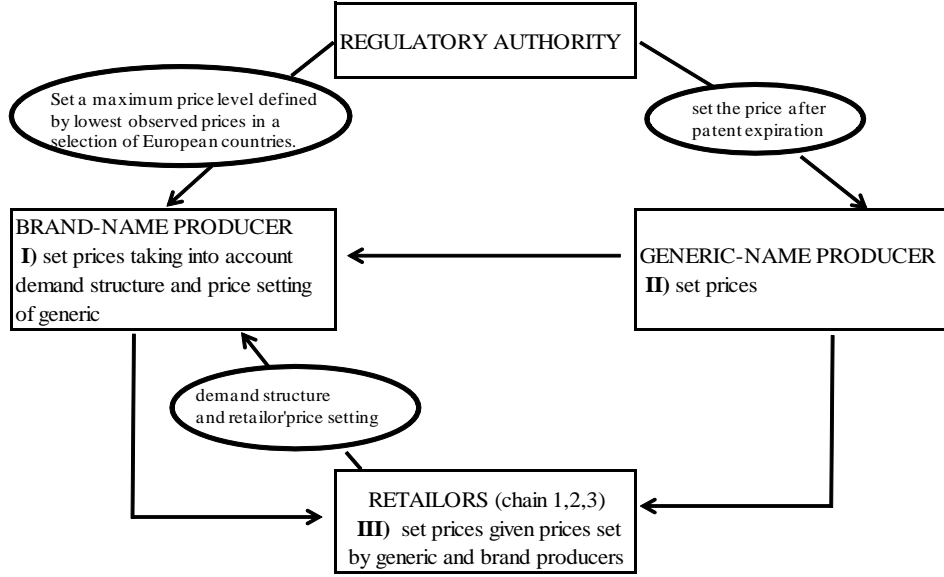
REGULATORY AUTHORITY

Set a maximum price level defined by lowest observed prices in a selection of European countries.

set the price after patent expiration

BRAND-NAME PRODUCER
**I)** set prices taking into account demand structure and price setting of generic

GENERIC-NAME PRODUCER
**II)** set prices

demand structure and retailor'price setting

RETAILORS (chain 1,2,3)
**III)** set prices given prices set by generic and brand producers